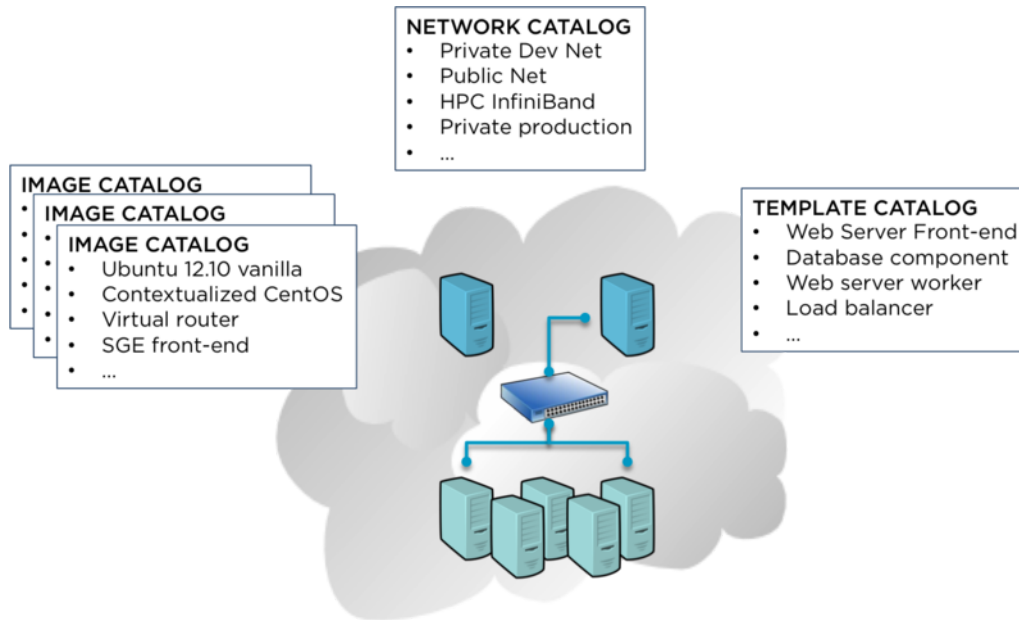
NETWORK CATALOG
- Private Dev Net
- Public Net
- HPC InfiniBand
- Private production
- ...

IMAGE CATALOG

IMAGE CATALOG

IMAGE CATALOG
- Ubuntu 12.10 vanilla
- Contextualized CentOS
- Virtual router
- SGE front-end
- ...

TEMPLATE CATALOG
- Web Server Front-end
- Database component
- Web server worker
- Load balancer
- ...